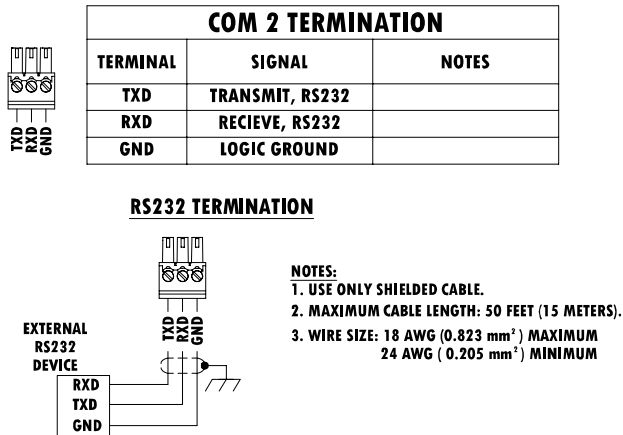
TXD
RXD
GND

| COM 2 TERMINATION | | |
|---|---|---|
| TERMINAL | SIGNAL | NOTES |
| TXD | TRANSMIT, RS232 | |
| RXD | RECIEVE, RS232 | |
| GND | LOGIC GROUND | |

RS232 TERMINATION

TXD
RXD
GND

EXTERNAL RS232 DEVICE

RXD
TXD
GND

NOTES:
1. USE ONLY SHIELDED CABLE.
2. MAXIMUM CABLE LENGTH: 50 FEET (15 METERS).
3. WIRE SIZE: 18 AWG (0.823 mm$^2$) MAXIMUM
24 AWG ( 0.205 mm$^2$) MINIMUM